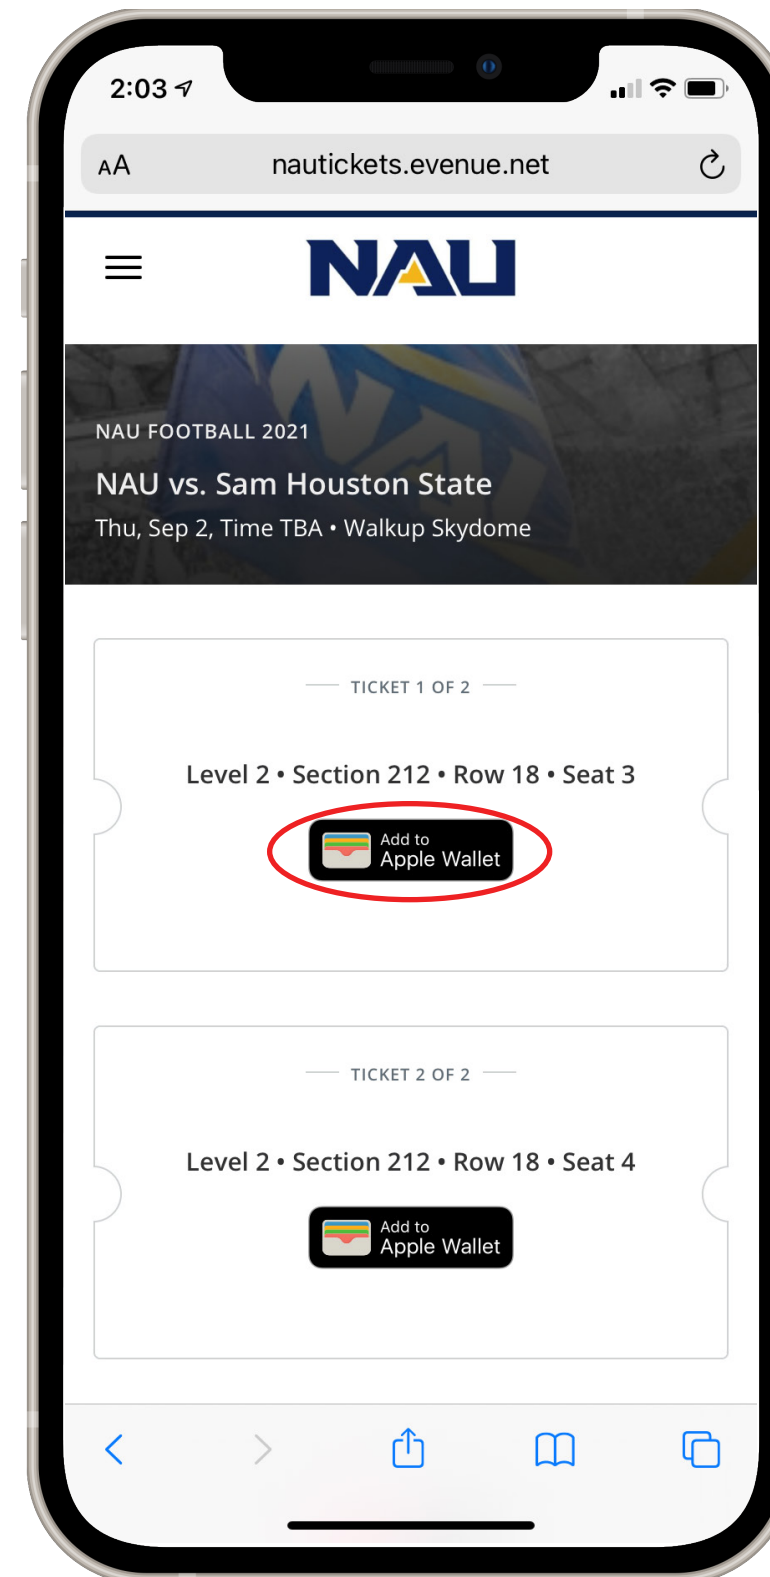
2:03

AA nautickets.evenue.net

NAU

NAU FOOTBALL 2021

NAU vs. Sam Houston State

Thu, Sep 2, Time TBA • Walkup Skydome

TICKET 1 OF 2

Level 2 • Section 212 • Row 18 • Seat 3

Add to Apple Wallet

TICKET 2 OF 2

Level 2 • Section 212 • Row 18 • Seat 4

Add to Apple Wallet